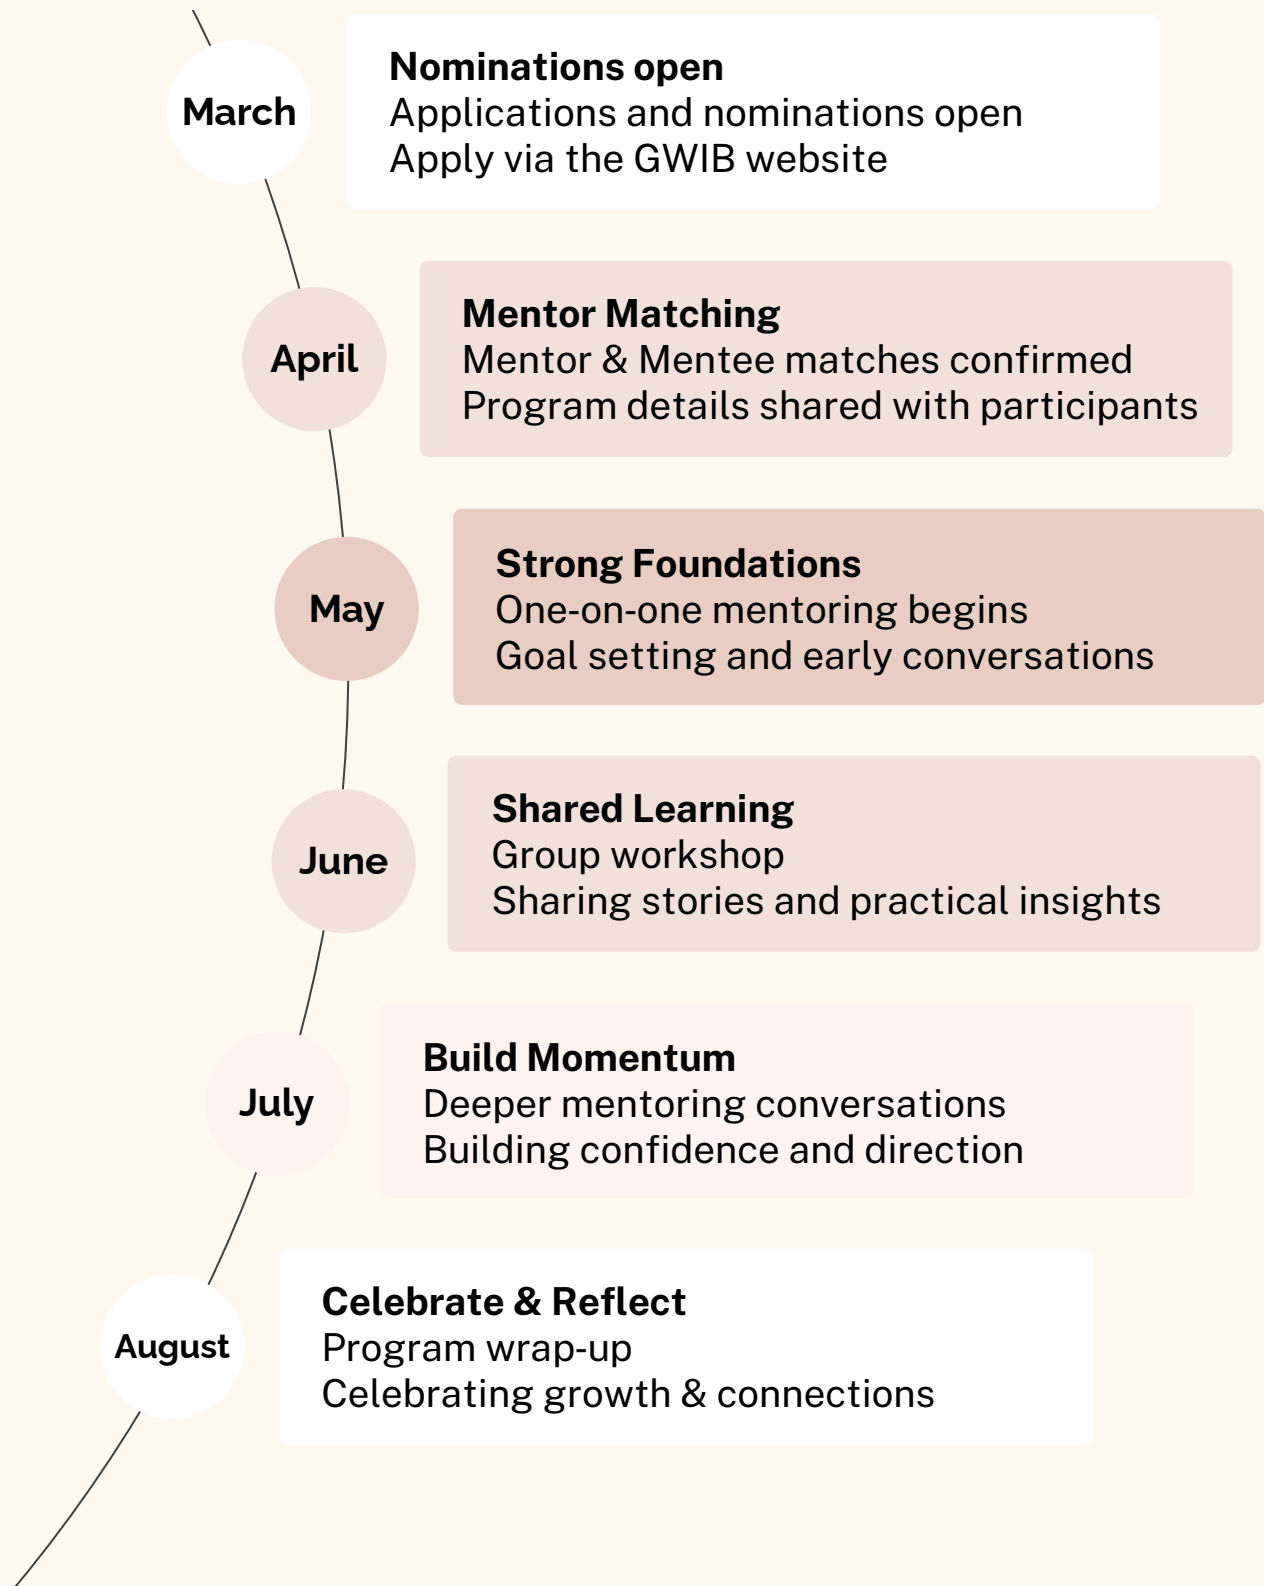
March

**Nominations open**
Applications and nominations open
Apply via the GWIB website

April

**Mentor Matching**
Mentor & Mentee matches confirmed
Program details shared with participants

May

**Strong Foundations**
One-on-one mentoring begins
Goal setting and early conversations

June

**Shared Learning**
Group workshop
Sharing stories and practical insights

July

**Build Momentum**
Deeper mentoring conversations
Building confidence and direction

August

**Celebrate & Reflect**
Program wrap-up
Celebrating growth & connections